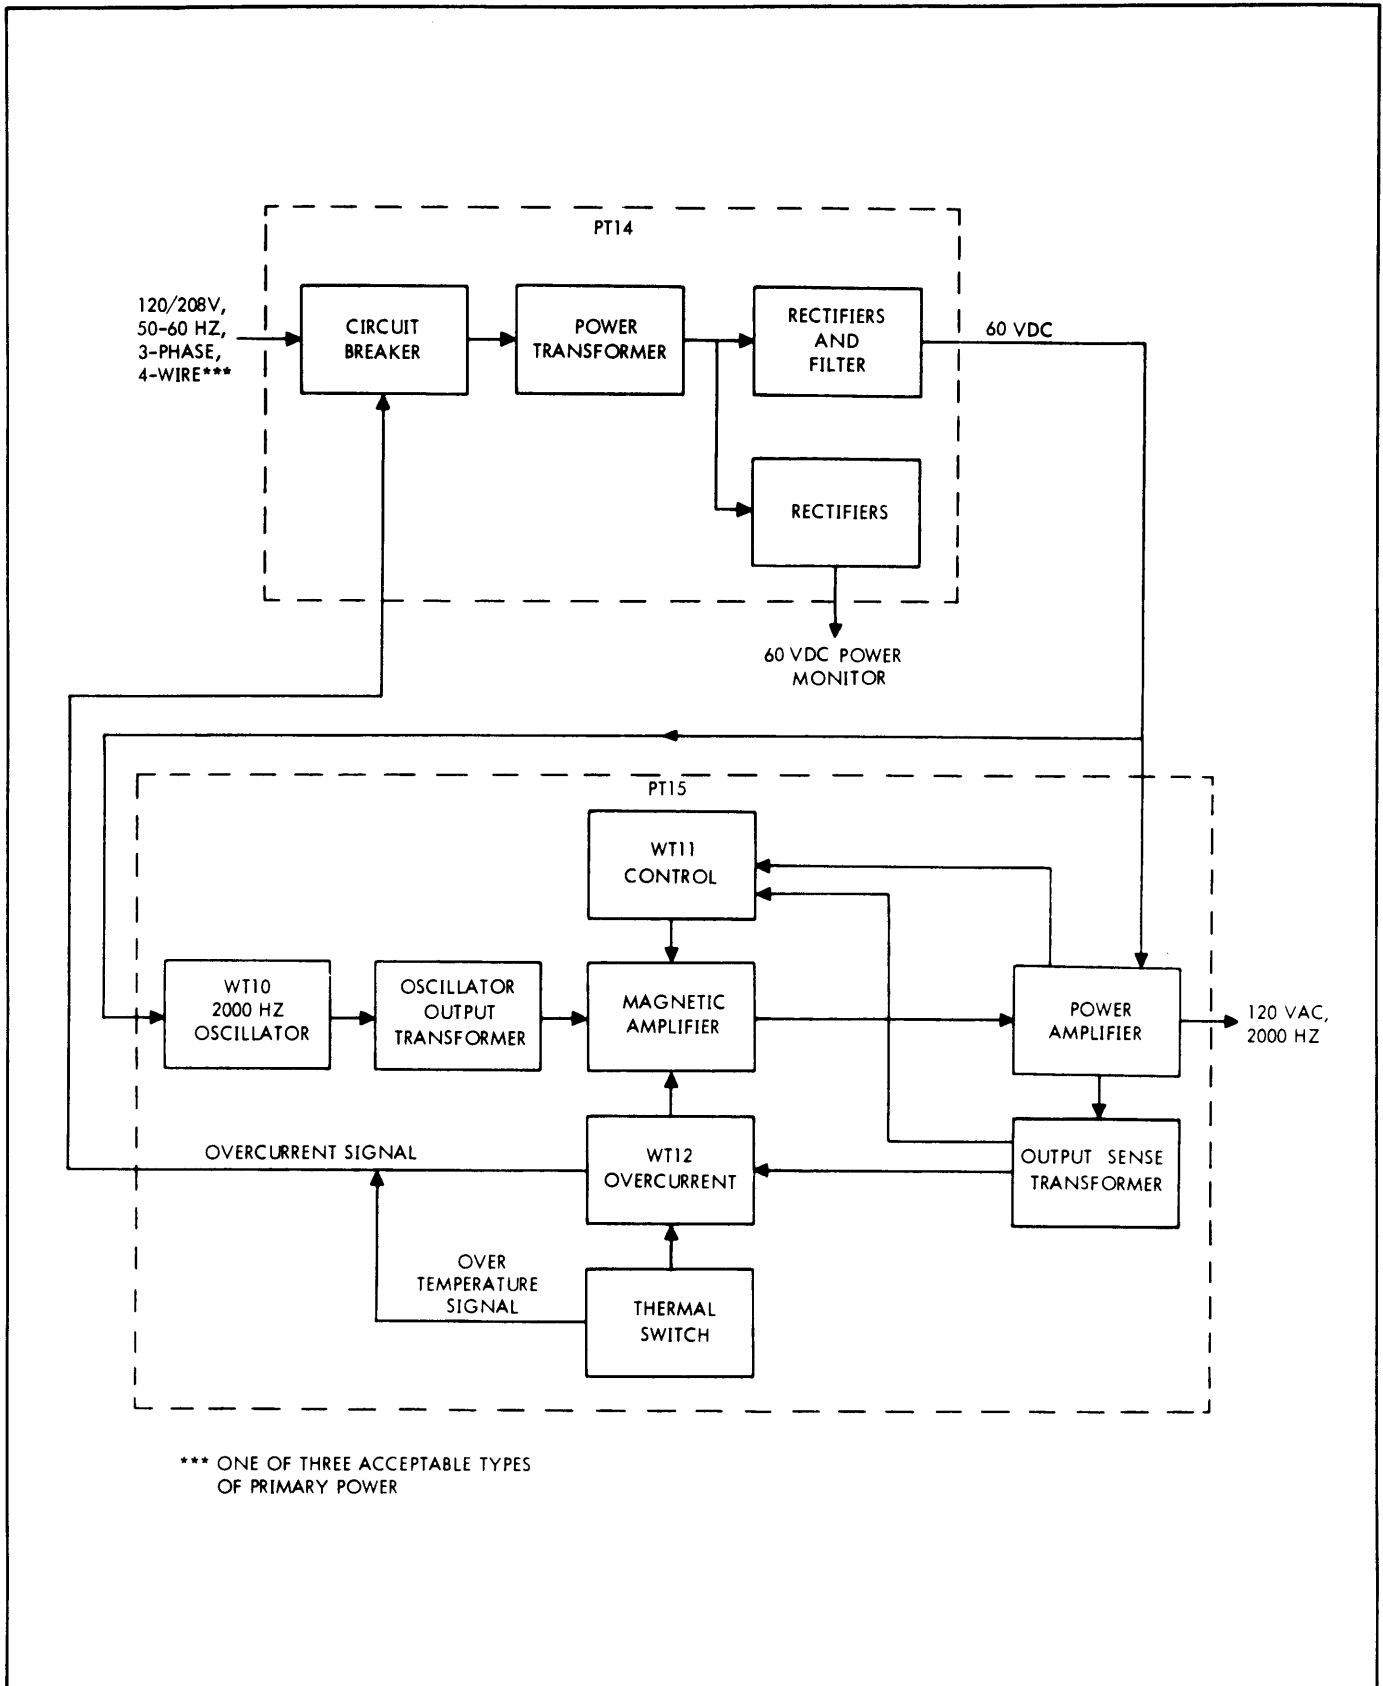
PT14

120/208V, 50-60 HZ, 3-PHASE, 4-WIRE***

CIRCUIT BREAKER

POWER TRANSFORMER

RECTIFIERS AND FILTER

60 VDC

RECTIFIERS

60 VDC POWER MONITOR

PT15

WT11 CONTROL

WT10 2000 HZ OSCILLATOR

OSCILLATOR OUTPUT TRANSFORMER

MAGNETIC AMPLIFIER

POWER AMPLIFIER

120 VAC, 2000 HZ

OVERCURRENT SIGNAL

WT12 OVERCURRENT

OUTPUT SENSE TRANSFORMER

OVER TEMPERATURE SIGNAL

THERMAL SWITCH

*** ONE OF THREE ACCEPTABLE TYPES OF PRIMARY POWER